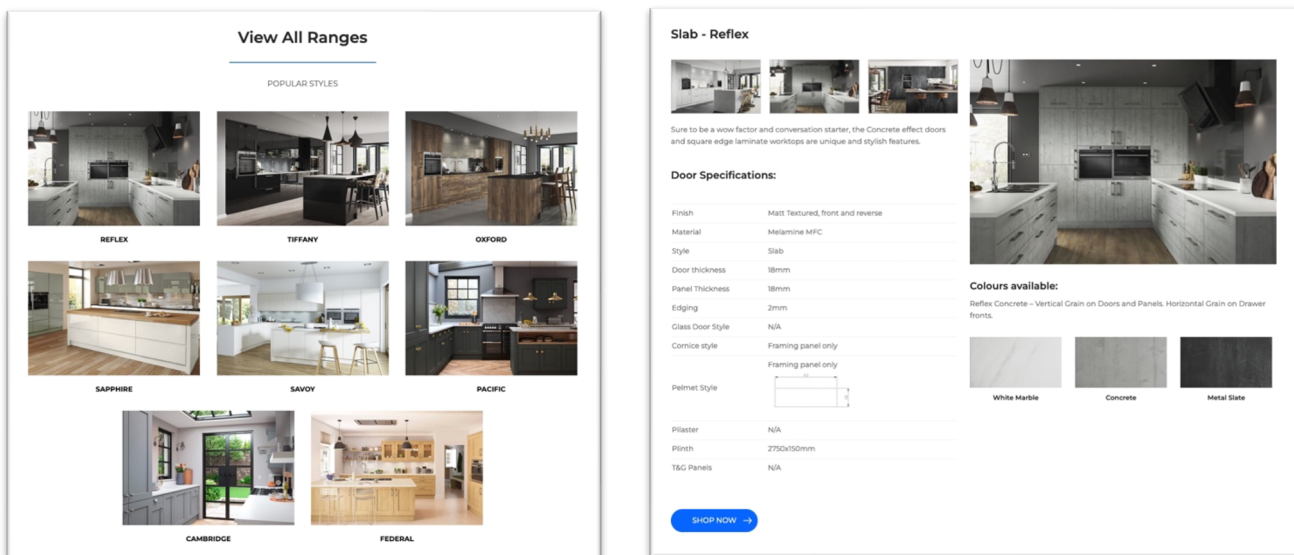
View All Ranges

POPULAR STYLES

REFLEX

TIFFANY

OXFORD

SAPPHIRE

SAVOY

PACIFIC

CAMBRIDGE

FEDERAL

Slab - Reflex

Sure to be a wow factor and conversation starter, the Concrete effect doors and square edge laminate worktops are unique and stylish features.

Door Specifications:

| | |
|---|---|
| Finish | Matt Textured, front and reverse |
| Material | Melamine MFC |
| Style | Slab |
| Door thickness | 18mm |
| Panel Thickness | 18mm |
| Edging | 2mm |
| Glass Door Style | N/A |
| Cornice style | Framing panel only |
| Pelmet Style | Framing panel only |
| Pilaster | N/A |
| Plinth | 2750x150mm |
| T&G Panels | N/A |

SHOP NOW

Colours available:

Reflex Concrete – Vertical Grain on Doors and Panels. Horizontal Grain on Drawer fronts.

White Marble

Concrete

Metal Slate